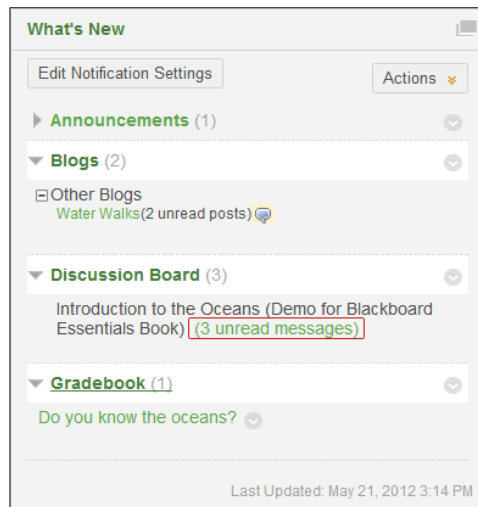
What's New

Edit Notification Settings

Actions

Announcements (1)

Blogs (2)

Other Blogs
Water Walks(2 unread posts)

Discussion Board (3)

Introduction to the Oceans (Demo for Blackboard Essentials Book) (3 unread messages)

Gradebook (1)

Do you know the oceans?

Last Updated: May 21, 2012 3:14 PM